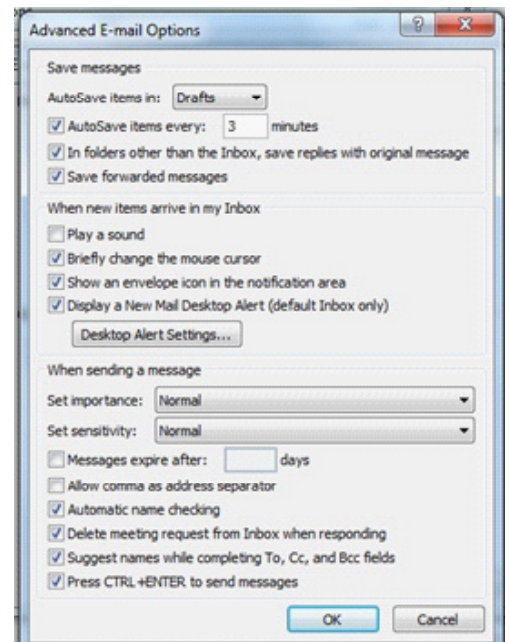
Advanced E-mail Options

?

Save messages

AutoSave items in: Drafts

AutoSave items every: 3 minutes

In folders other than the Inbox, save replies with original message

Save forwarded messages

When new items arrive in my Inbox

Play a sound

Briefly change the mouse cursor

Show an envelope icon in the notification area

Display a New Mail Desktop Alert (default Inbox only)

Desktop Alert Settings...

When sending a message

Set importance: Normal

Set sensitivity: Normal

Messages expire after: days

Allow comma as address separator

Automatic name checking

Delete meeting request from Inbox when responding

Suggest names while completing To, Cc, and Bcc fields

Press CTRL+ENTER to send messages

OK

Cancel